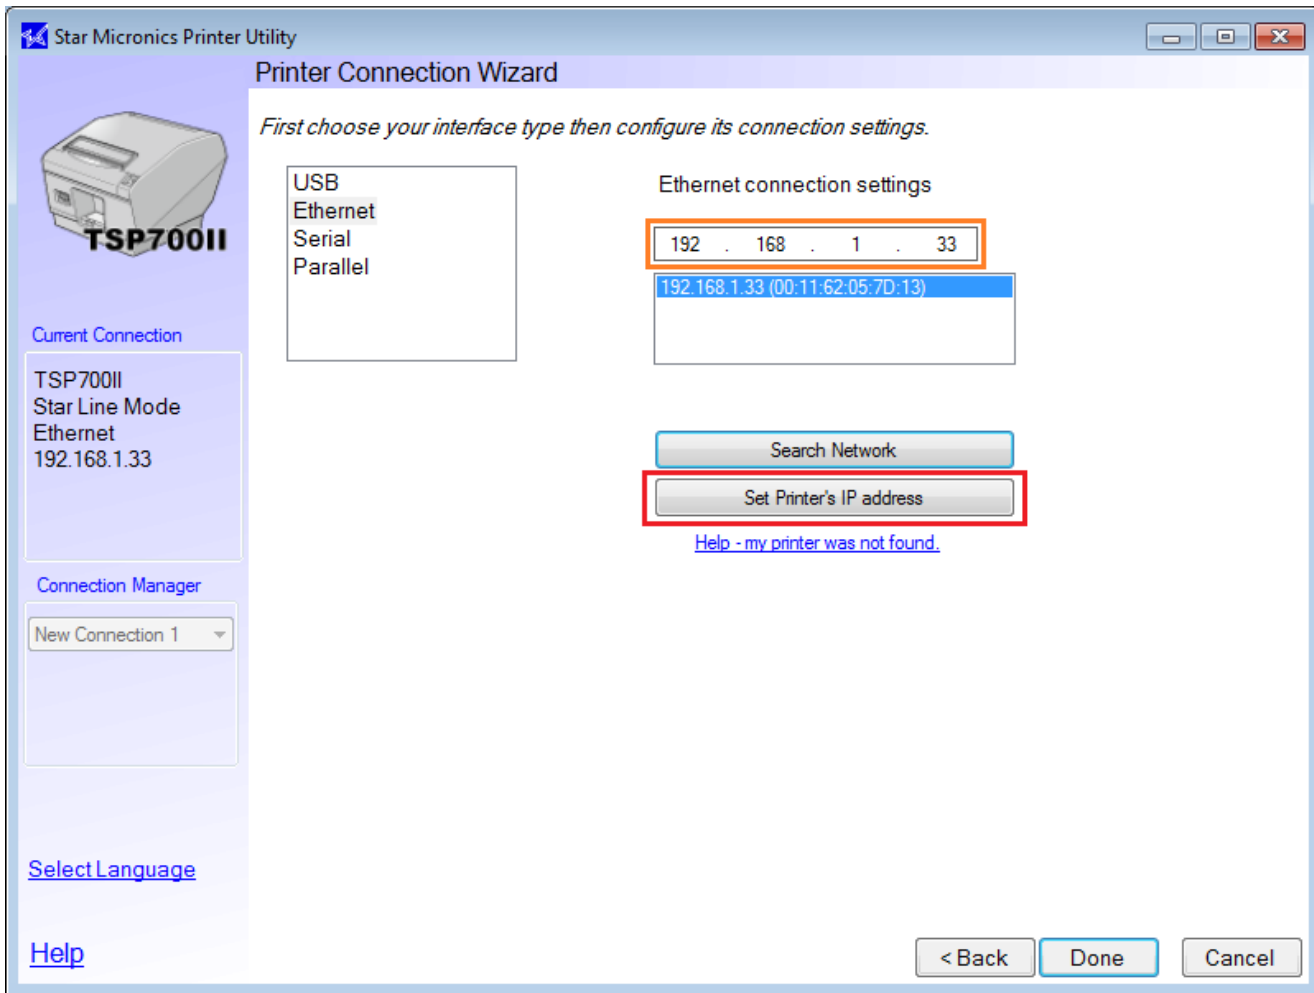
Star Micronics Printer Utility

Printer Connection Wizard

TSP700II

First choose your interface type then configure its connection settings.

USB
Ethernet
Serial
Parallel

Ethernet connection settings

192 . 168 . 1 . 33

192.168.1.33 (00:11:62:05:7D:13)

Current Connection

TSP700II
Star Line Mode
Ethernet
192.168.1.33

Search Network

Set Printer's IP address

Help - my printer was not found.

Connection Manager

New Connection 1

Select Language

Help

< Back

Done

Cancel